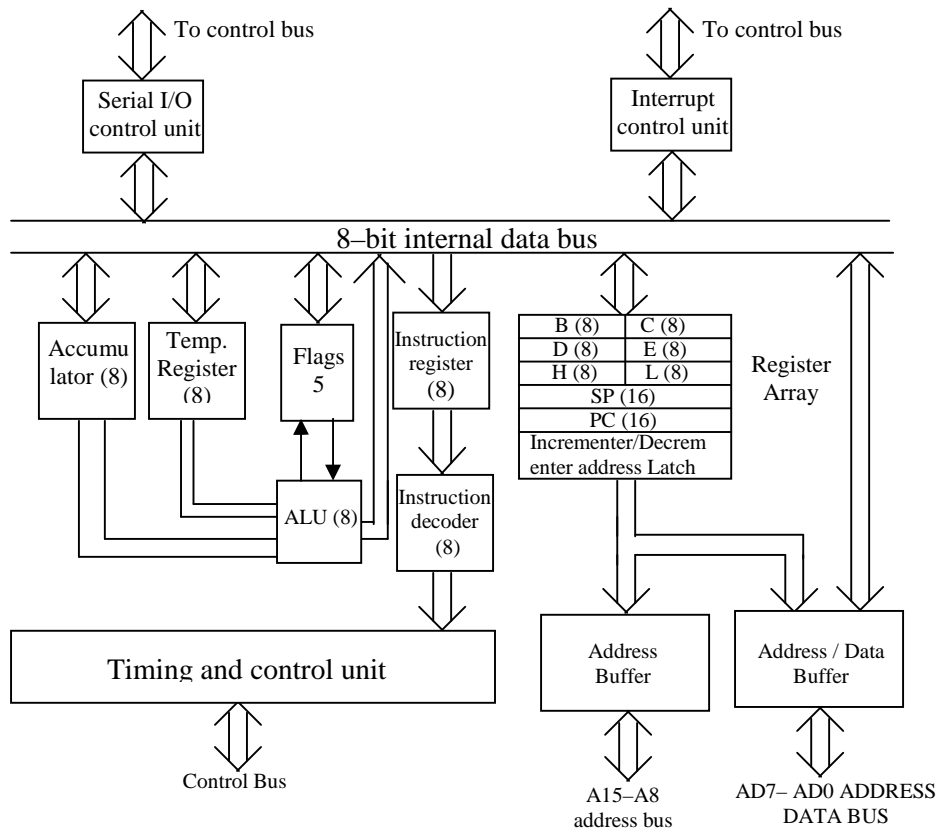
To control bus

Serial I/O control unit

To control bus

Interrupt control unit

8–bit internal data bus

Accumu lator (8)

Temp. Register (8)

Flags 5

Instruction register (8)

| B (8) | C (8) |
|---|---|
| D (8) | E (8) |
| H (8) | L (8) |
| SP (16) | |
| PC (16) | |
| Incrementer/Decrem enter address Latch | |

Register Array

ALU (8)

Instruction decoder (8)

Timing and control unit

Address Buffer

Address / Data Buffer

Control Bus

A15–A8 address bus

AD7– AD0 ADDRESS DATA BUS